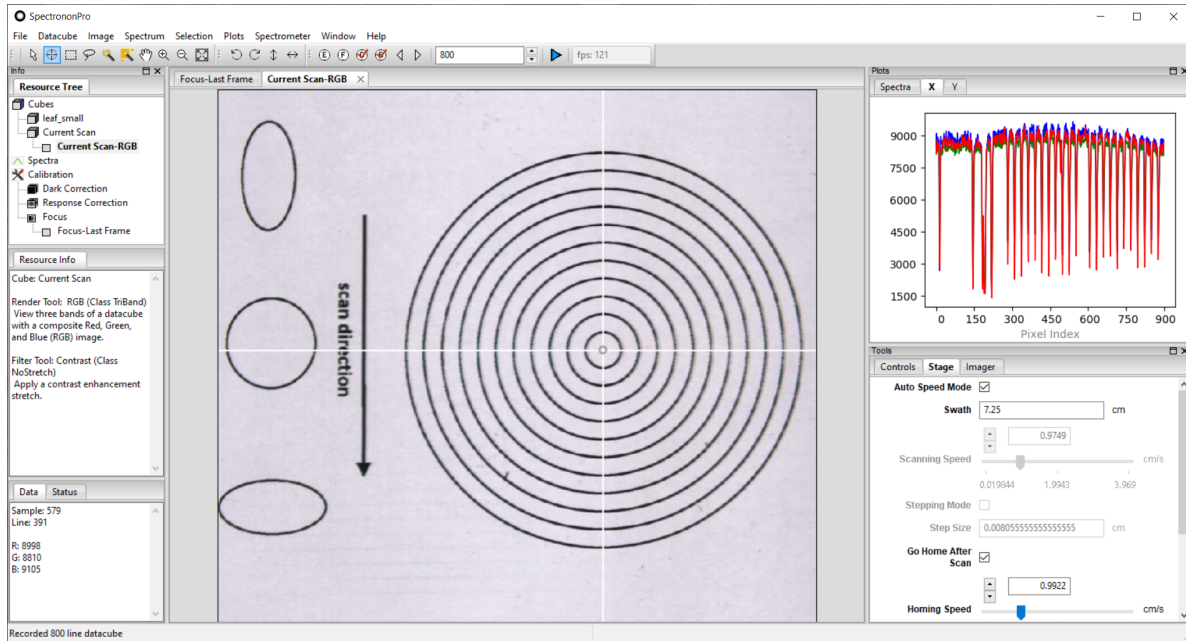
SpectrononPro

File Datacube Image Spectrum Selection Plots Spectrometer Window Help

800

fps: 121

Info

Resource Tree

Cubes
leaf_small
Current Scan
Current Scan-RGB
Spectra
Calibration
Dark Correction
Response Correction
Focus
Focus-Last Frame

Resource Info

Cube: Current Scan

Render Tool: RGB (Class TriBand) View three bands of a datacube with a composite Red, Green, and Blue (RGB) image.

Filter Tool: Contrast (Class NoStretch) Apply a contrast enhancement stretch.

Data Status

Sample: 579
Line: 391

R: 8998
G: 8810
B: 9105

Focus-Last Frame Current Scan-RGB

scan direction

Plots

Spectra X Y

9000
7500
6000
4500
3000
1500
0 150 300 450 600 750 900
Pixel Index

Tools

Controls Stage Imager

Auto Speed Mode

Swath 7.25 cm

0.9749

Scanning Speed cm/s

0.019844 1.9943 3.969

Stepping Mode

Step Size 0.008055555555555555 cm

Go Home After Scan

0.9922

Homing Speed cm/s

Recorded 800 line datacube